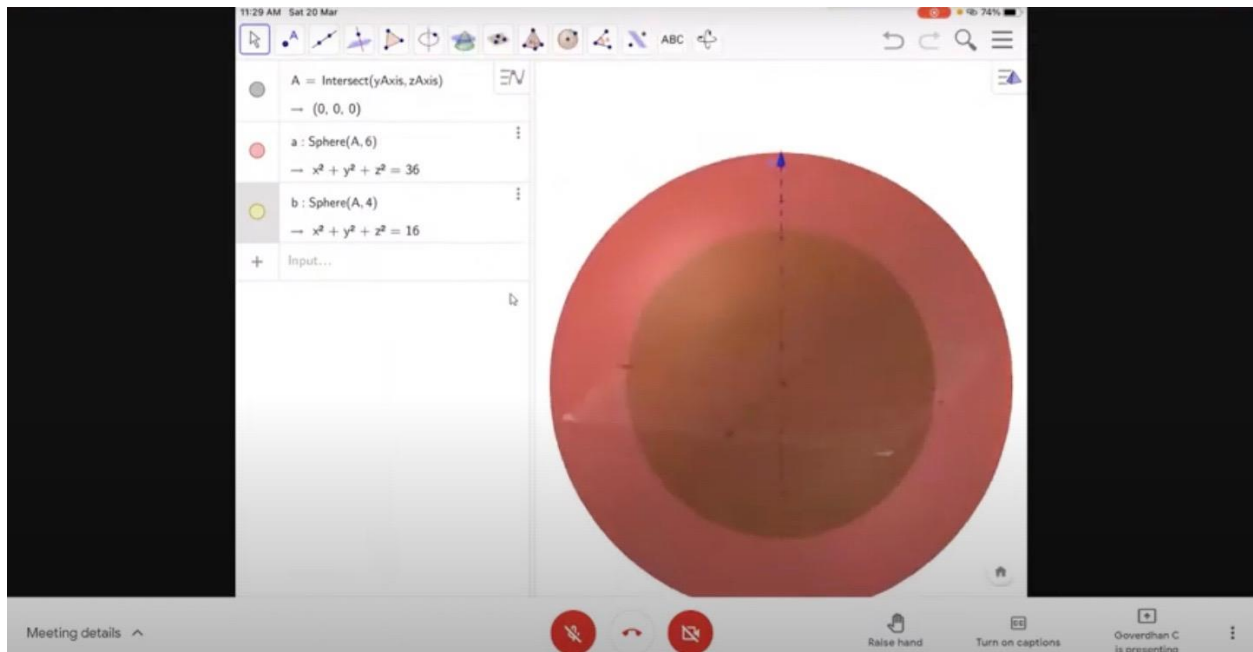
11:29 AM Sat 20 Mar

74%

ABC

A = Intersect(yAxis, zAxis)
→ (0, 0, 0)

a : Sphere(A, 6)
→ $x^2 + y^2 + z^2 = 36$

b : Sphere(A, 4)
→ $x^2 + y^2 + z^2 = 16$

Input...

Meeting details

Raise hand

Turn on captions

Goverdhan C is presenting